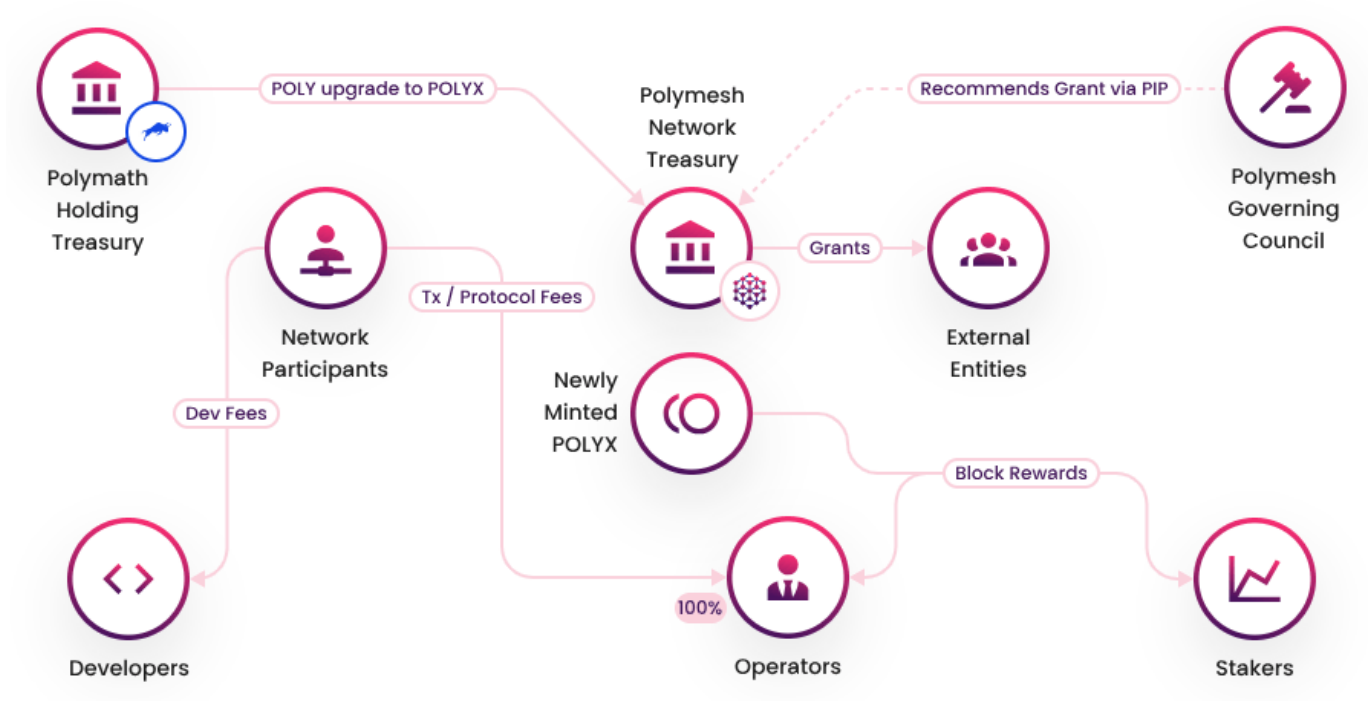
Polymath Holding Treasury

POLY upgrade to POLYX

Polymesh Network Treasury

Recommends Grant via PIP

Polymesh Governing Council

Network Participants

Tx / Protocol Fees

Grants

External Entities

Dev Fees

Newly Minted POLYX

Block Rewards

Developers

100%

Operators

Stakers